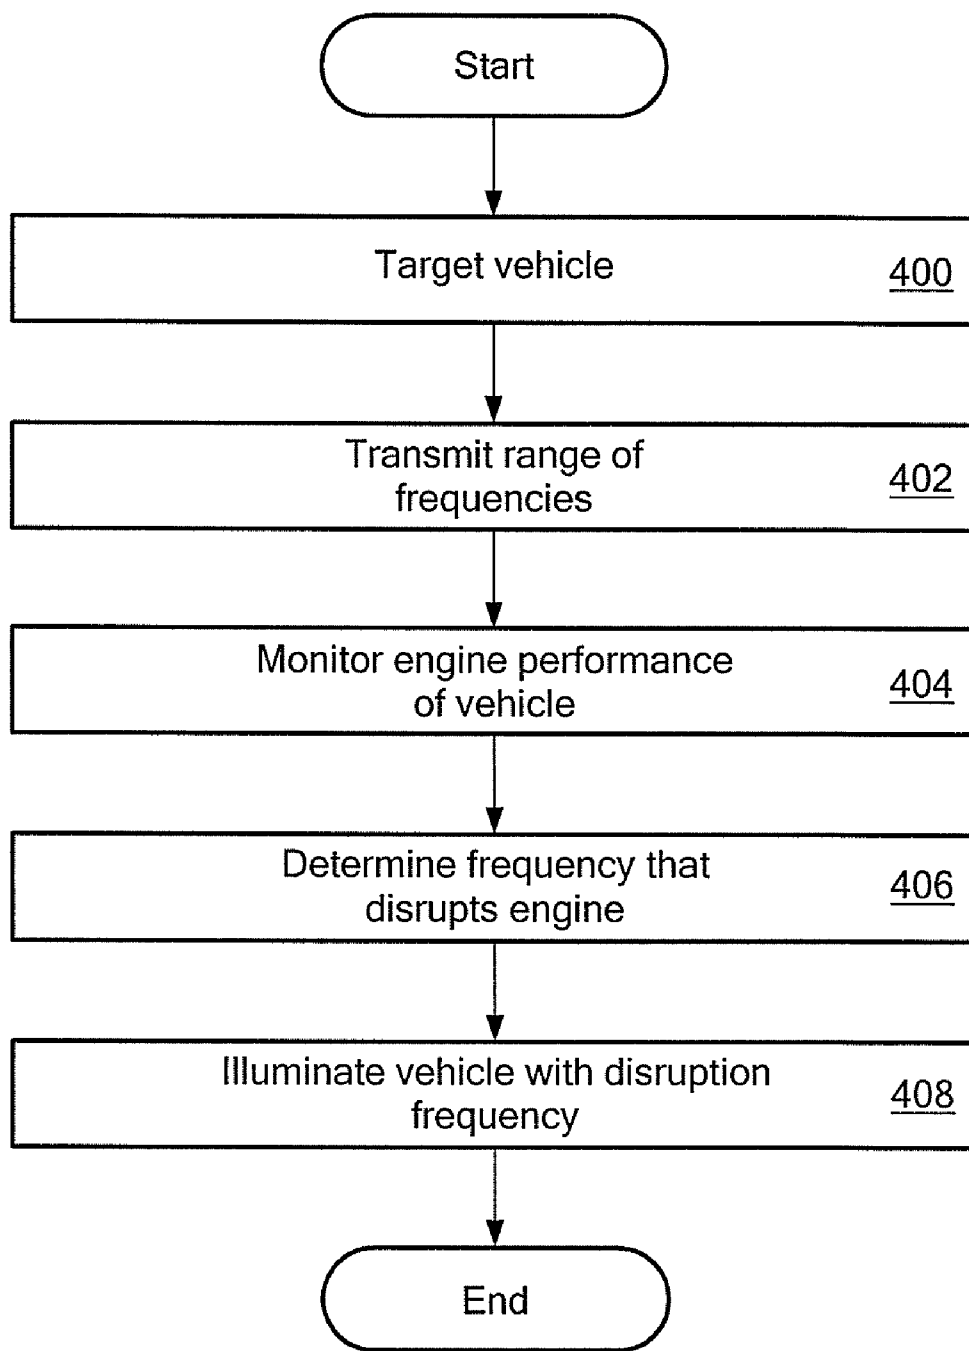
Start

Target vehicle 400

Transmit range of frequencies 402

Monitor engine performance of vehicle 404

Determine frequency that disrupts engine 406

Illuminate vehicle with disruption frequency 408

End